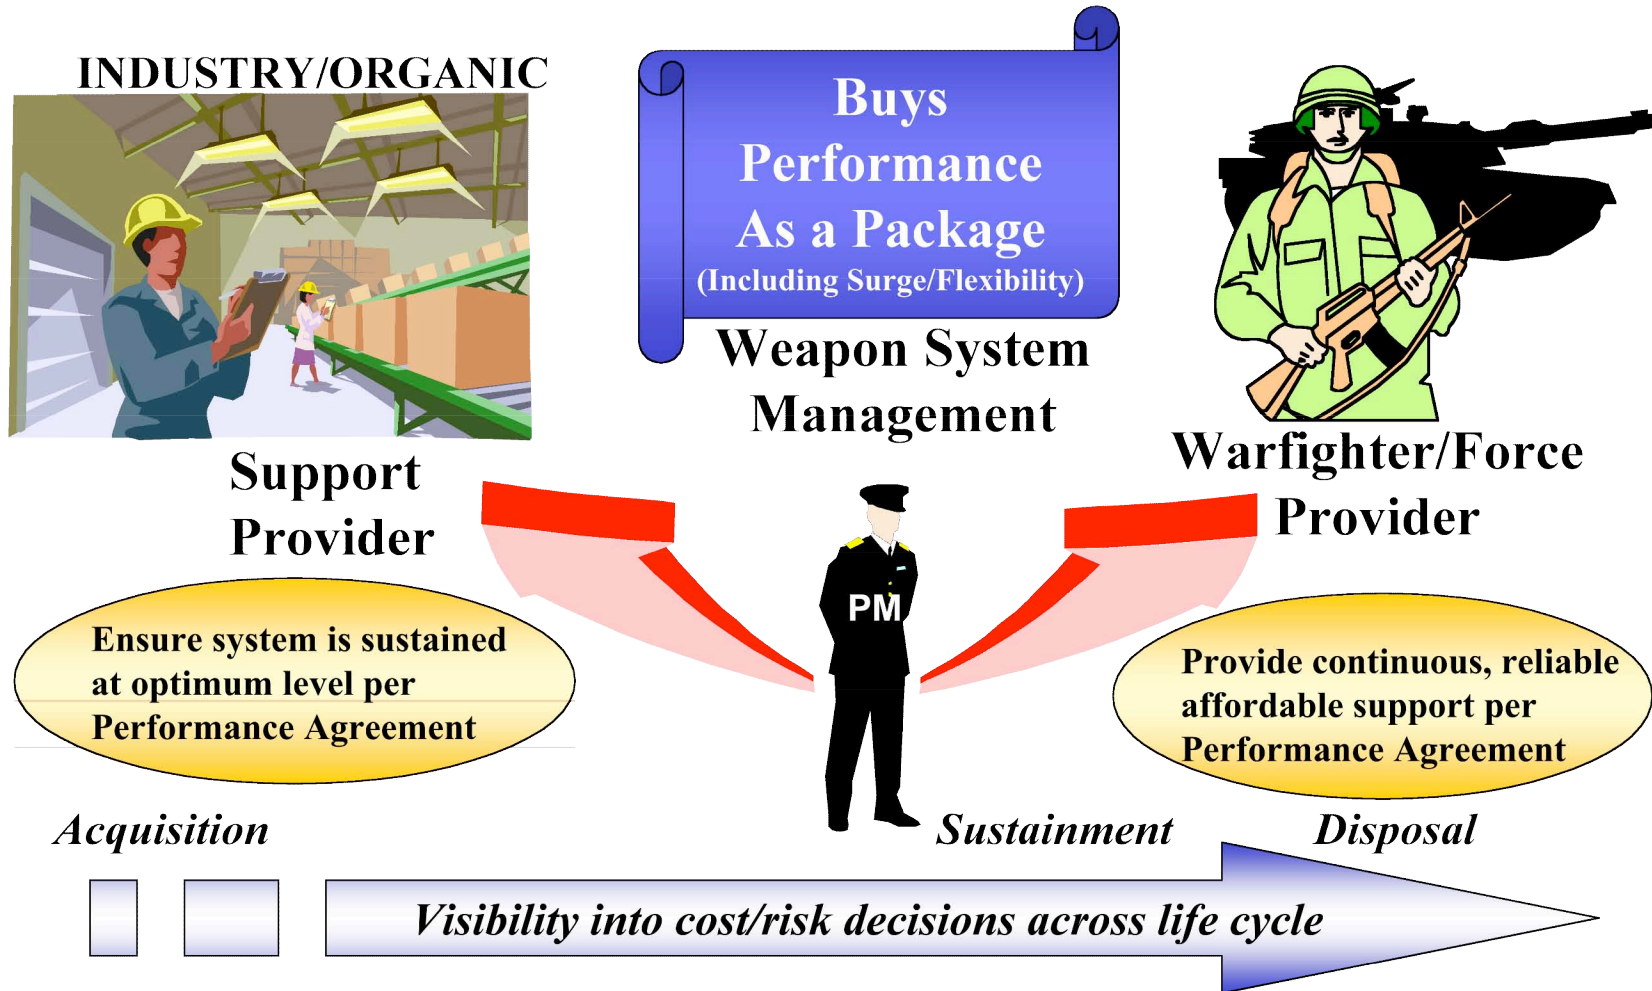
INDUSTRY/ORGANIC

Buys Performance As a Package (Including Surge/Flexibility)

Weapon System Management

Support Provider

Warfighter/Force Provider

PM

Ensure system is sustained at optimum level per Performance Agreement

Provide continuous, reliable affordable support per Performance Agreement

Acquisition

Sustainment

Disposal

Visibility into cost/risk decisions across life cycle